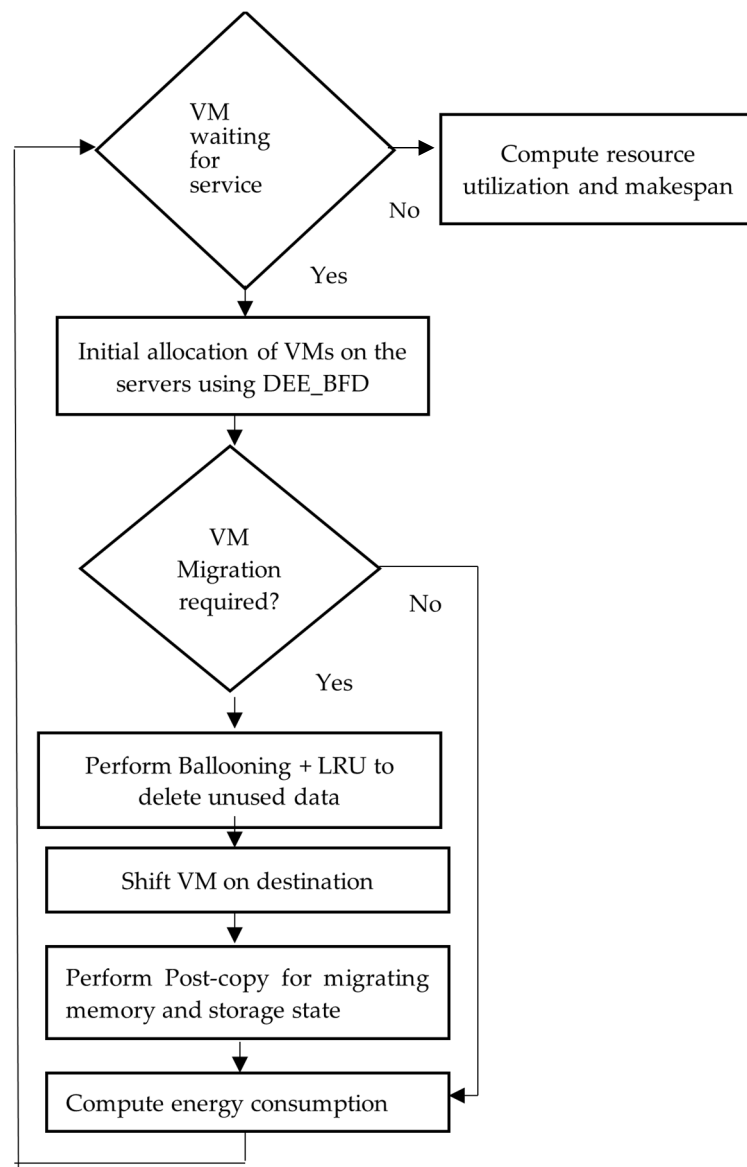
VM waiting for service

No

Compute resource utilization and makespan

Yes

Initial allocation of VMs on the servers using DEE_BFD

VM Migration required?

No

Yes

Perform Ballooning + LRU to delete unused data

Shift VM on destination

Perform Post-copy for migrating memory and storage state

Compute energy consumption